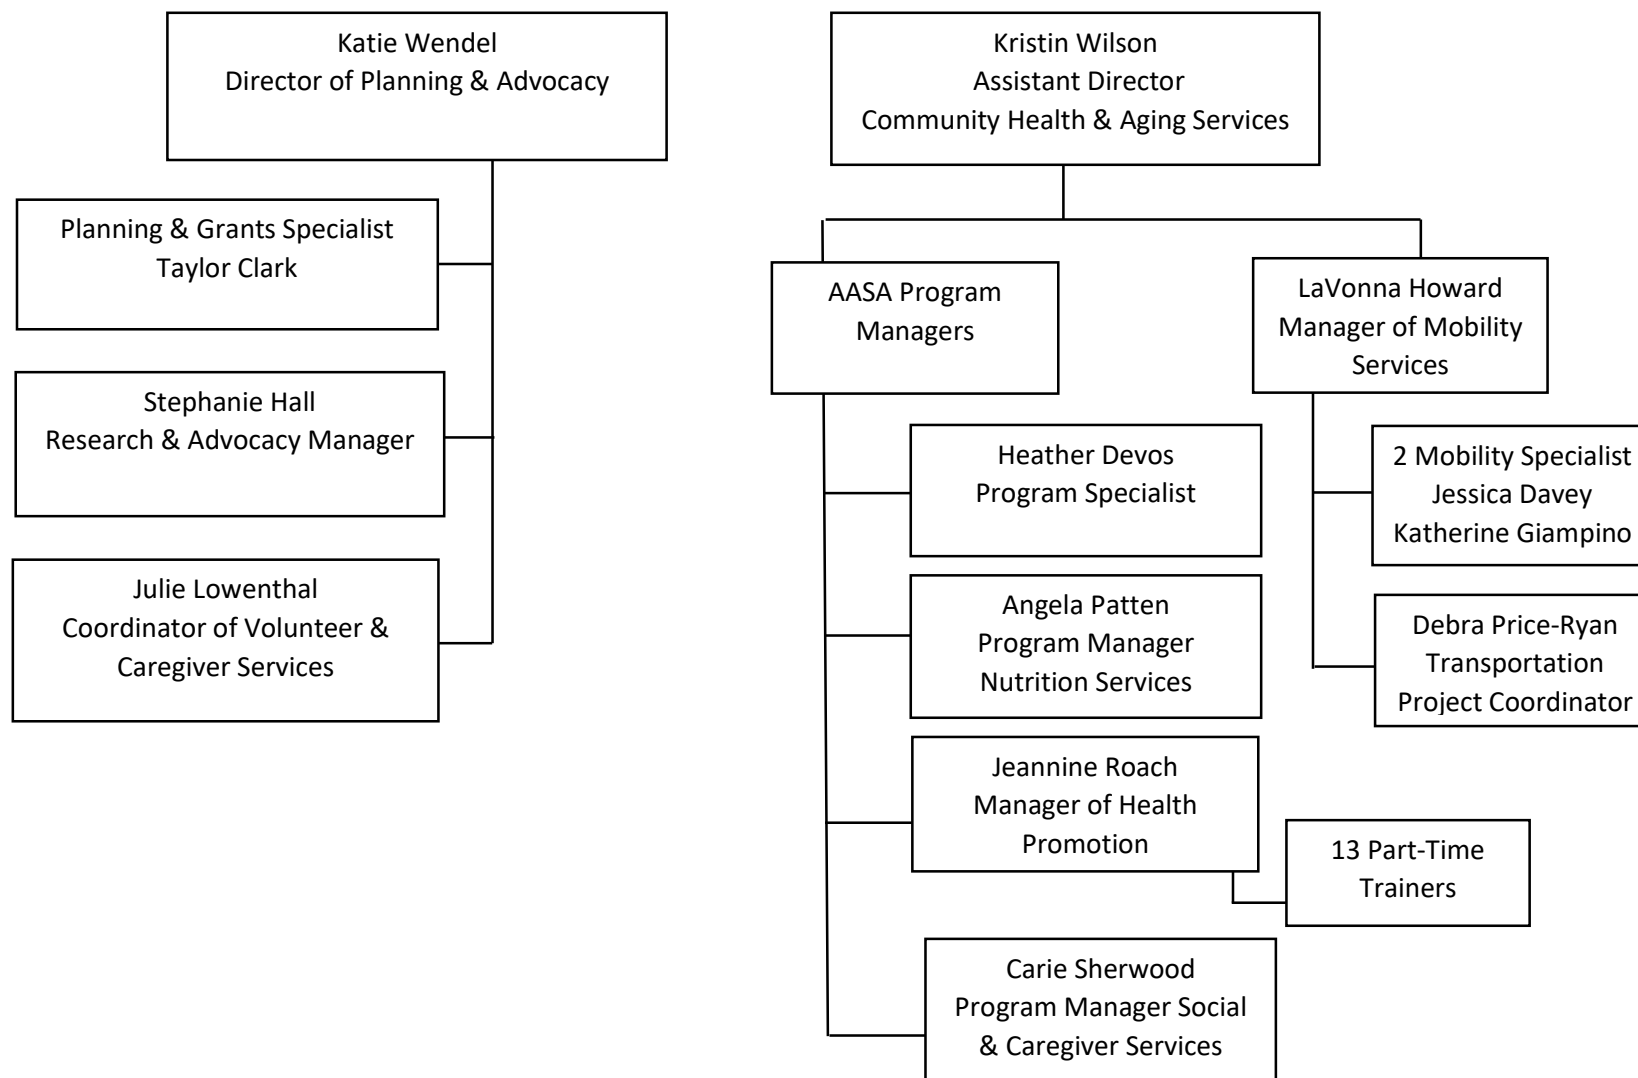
Katie Wendel
Director of Planning & Advocacy

Planning & Grants Specialist
Taylor Clark

Stephanie Hall
Research & Advocacy Manager

Julie Lowenthal
Coordinator of Volunteer & Caregiver Services

Kristin Wilson
Assistant Director
Community Health & Aging Services

AASA Program Managers

Heather Devos
Program Specialist

Angela Patten
Program Manager
Nutrition Services

Jeannine Roach
Manager of Health Promotion

13 Part-Time Trainers

Carie Sherwood
Program Manager Social & Caregiver Services

LaVonna Howard
Manager of Mobility Services

2 Mobility Specialist
Jessica Davey
Katherine Giampino

Debra Price-Ryan
Transportation
Project Coordinator